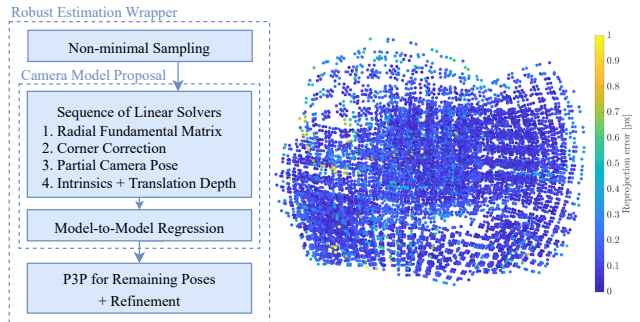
Robust Estimation Wrapper

Non-minimal Sampling

Camera Model Proposal

Sequence of Linear Solvers
1. Radial Fundamental Matrix
2. Corner Correction
3. Partial Camera Pose
4. Intrinsics + Translation Depth

Model-to-Model Regression

P3P for Remaining Poses
+ Refinement

1
0.9
0.8
0.7
0.6
0.5
0.4
0.3
0.2
0.1
0

Reprojection error [px]